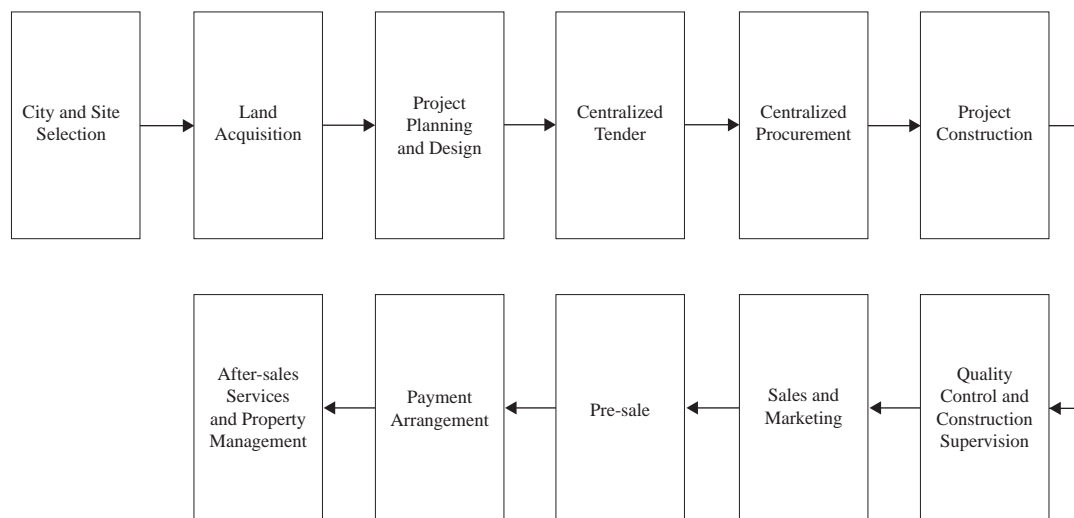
City and Site Selection

Land Acquisition

Project Planning and Design

Centralized Tender

Centralized Procurement

Project Construction

Quality Control and Construction Supervision

Sales and Marketing

Pre-sale

Payment Arrangement

After-sales Services and Property Management